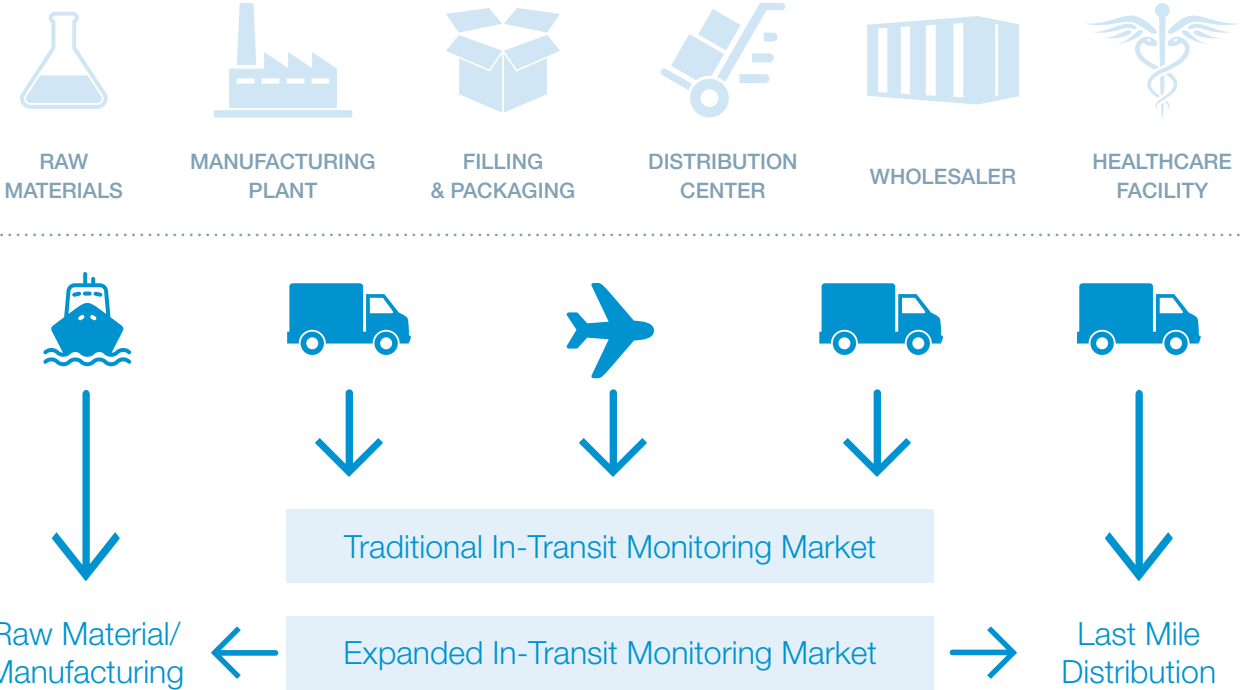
RAW MATERIALS

MANUFACTURING PLANT

FILLING & PACKAGING

DISTRIBUTION CENTER

WHOLESALER

HEALTHCARE FACILITY

Traditional In-Transit Monitoring Market

Raw Material/ Manufacturing

Expanded In-Transit Monitoring Market

Last Mile Distribution